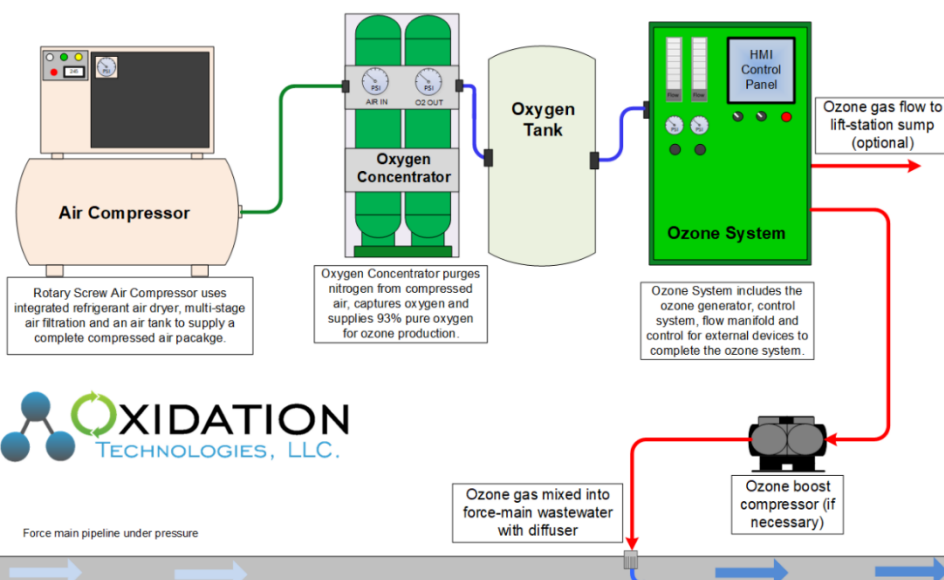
245

PSI

Air Compressor

Rotary Screw Air Compressor uses integrated refrigerant air dryer, multi-stage air filtration and an air tank to supply a complete compressed air pacakge.

PSI

PSI

AIR IN

O2 OUT

Oxygen Concentrator

Oxygen Concentrator purges nitrogen from compressed air, captures oxygen and supplies 93% pure oxygen for ozone production.

Oxygen Tank

Flow

Flow

PSI

PSI

HMI Control Panel

Ozone System

Ozone System includes the ozone generator, control system, flow manifold and control for external devices to complete the ozone system.

Ozone gas flow to lift-station sump (optional)

OXIDATION TECHNOLOGIES, LLC.

Ozone boost compressor (if necessary)

Ozone gas mixed into force-main wastewater with diffuser

Force main pipeline under pressure